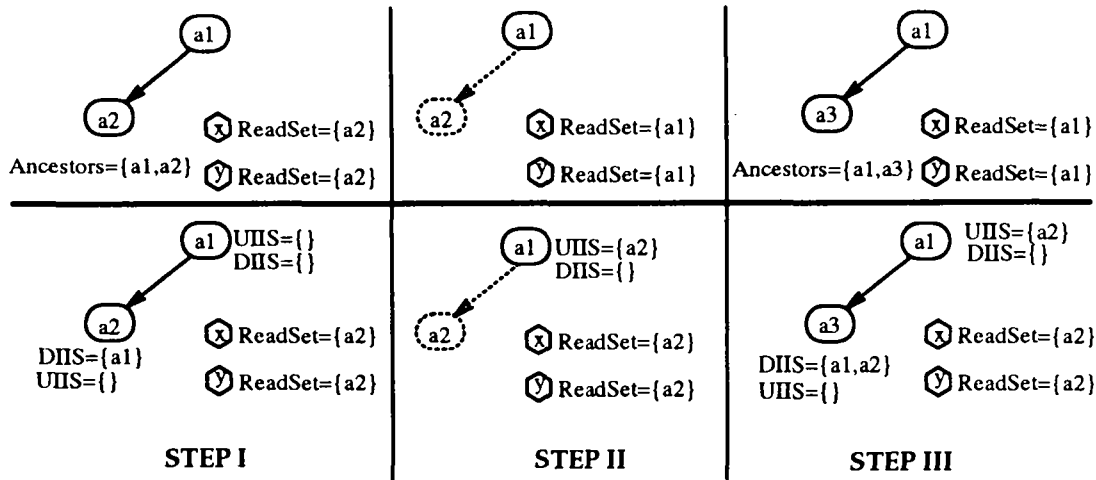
a1

a2

x ReadSet={a2}

Ancestors={a1,a2}

y ReadSet={a2}

a1

a2

x ReadSet={a1}

y ReadSet={a1}

a1

a3

x ReadSet={a1}

Ancestors={a1,a3}

y ReadSet={a1}

a1 UIIS={}
DIIS={}

a2

DIIS={a1}
UIIS={}

x ReadSet={a2}

y ReadSet={a2}

a1 UIIS={a2}
DIIS={}

a2

x ReadSet={a2}

y ReadSet={a2}

a1 UIIS={a2}
DIIS={}

a3

DIIS={a1,a2}
UIIS={}

x ReadSet={a2}

y ReadSet={a2}

STEP I

STEP II

STEP III